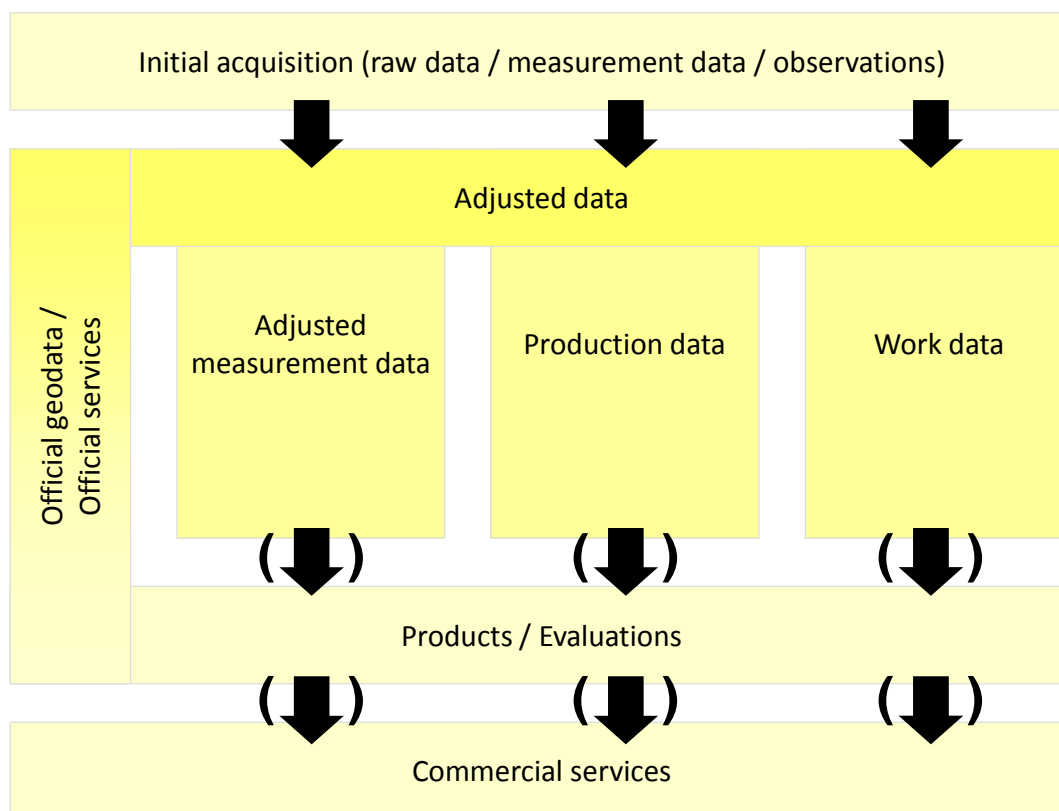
Initial acquisition (raw data / measurement data / observations)

Adjusted data

Official geodata / Official services

Adjusted measurement data

Production data

Work data

( )
( )
( )

Products / Evaluations

( )
( )
( )

Commercial services